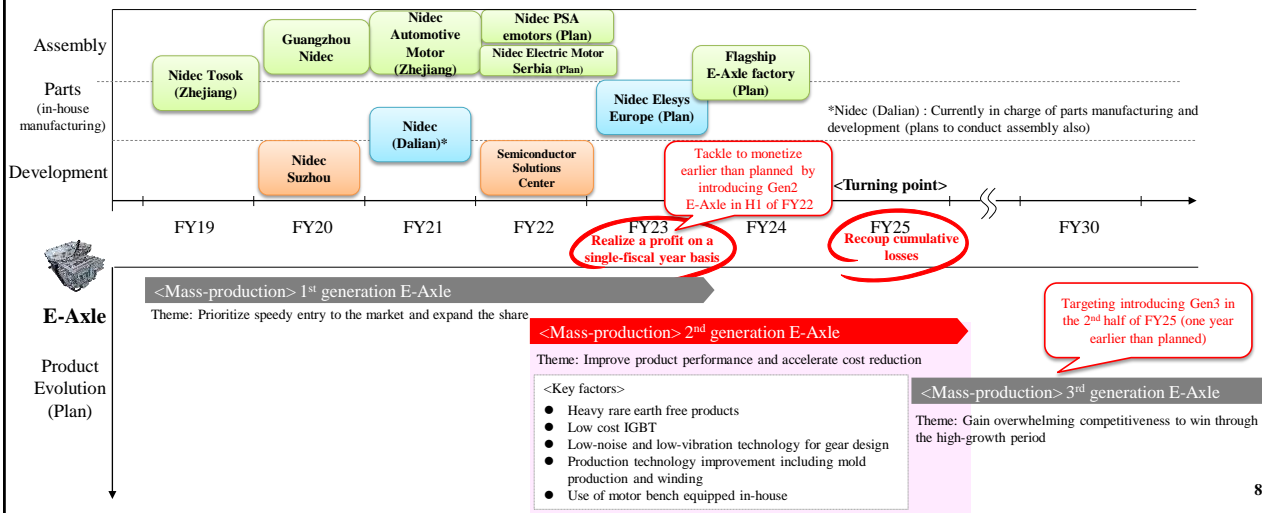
Assembly

Parts (in-house manufacturing)

Development

Nidec Tosok (Zhejiang)

Guangzhou Nidec

Nidec Automotive Motor (Zhejiang)

Nidec PSA emotors (Plan)

Nidec Electric Motor Serbia (Plan)

Flagship E-Axle factory (Plan)

Nidec Elesys Europe (Plan)

*Nidec (Dalian) : Currently in charge of parts manufacturing and development (plans to conduct assembly also)

Nidec (Dalian)*

Nidec Suzhou

Semiconductor Solutions Center

Tackle to monetize earlier than planned by introducing Gen2 E-Axle in H1 of FY22

<Turning point>

FY19 FY20 FY21 FY22 FY23 FY24 FY25 FY30

Realize a profit on a single-fiscal year basis

Recoup cumulative losses

E-Axle

Product Evolution (Plan)

<Mass-production> 1$^{st}$ generation E-Axle

Theme: Prioritize speedy entry to the market and expand the share

Targeting introducing Gen3 in the 2$^{nd}$ half of FY25 (one year earlier than planned)

<Mass-production> 2$^{nd}$ generation E-Axle

Theme: Improve product performance and accelerate cost reduction

<Key factors>
● Heavy rare earth free products
● Low cost IGBT
● Low-noise and low-vibration technology for gear design
● Production technology improvement including mold production and winding
● Use of motor bench equipped in-house

<Mass-production> 3$^{rd}$ generation E-Axle

Theme: Gain overwhelming competitiveness to win through the high-growth period

8